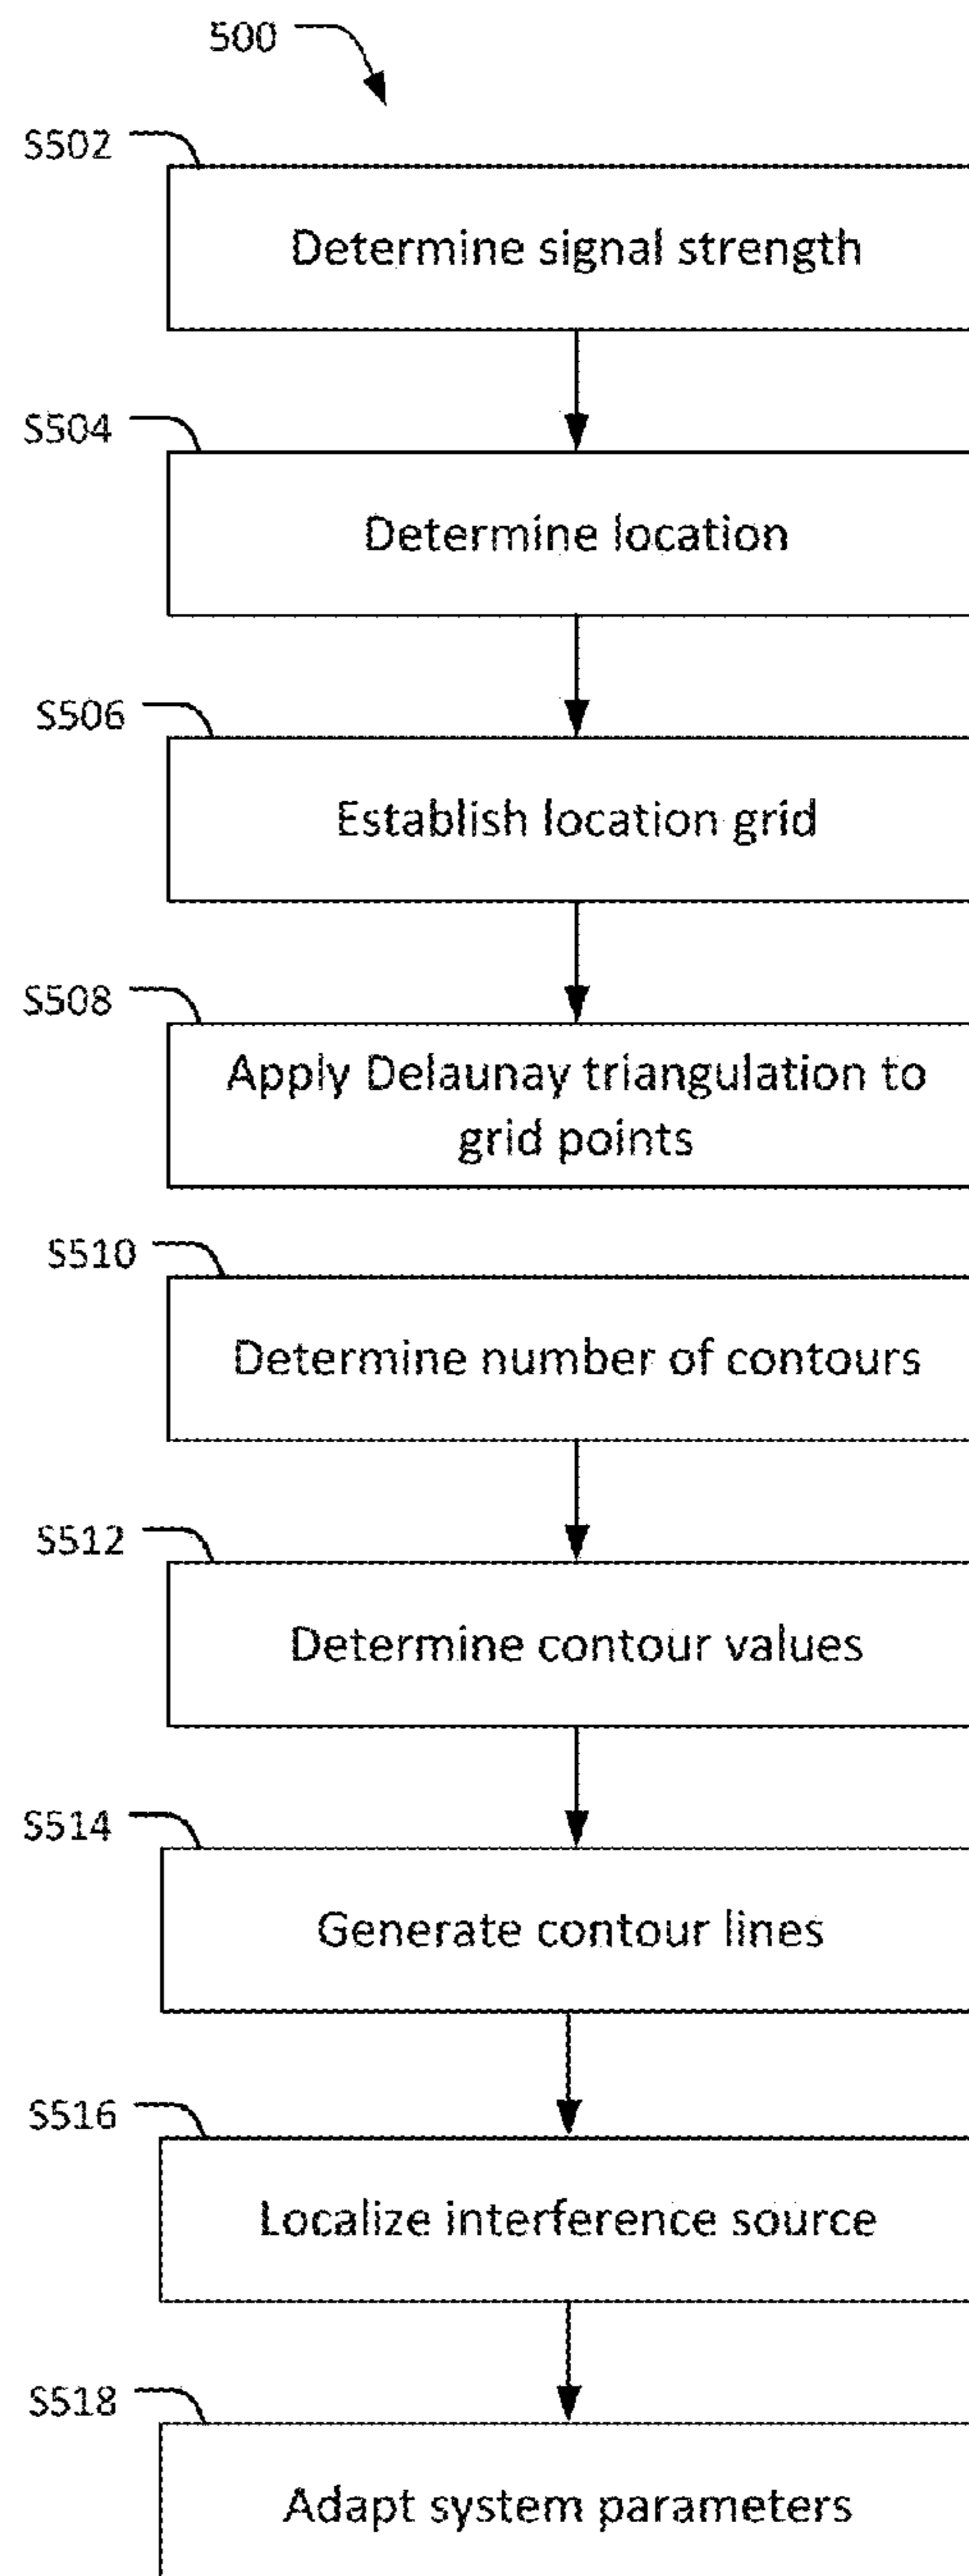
500

S502

Determine signal strength

S504

Determine location

S506

Establish location grid

S508

Apply Delaunay triangulation to grid points

S510

Determine number of contours

S512

Determine contour values

S514

Generate contour lines

S516

Localize interference source

S518

Adapt system parameters